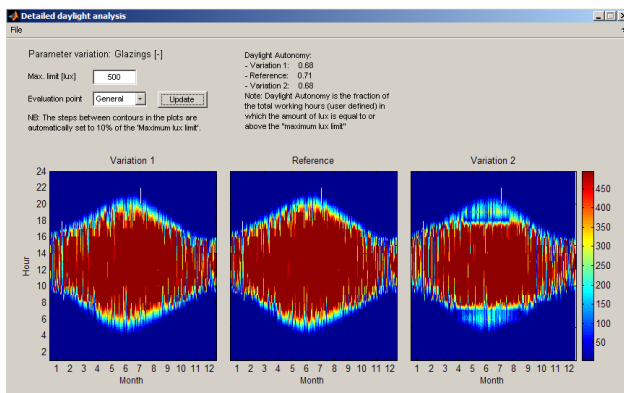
Detailed daylight analysis
File

Parameter variation: Glazings [-]

Max. limit [lux] 500

Evaluation point General

Update

NB: The steps between contours in the plots are automatically set to 10% of the 'Maximum lux limit'.

Daylight Autonomy:
- Variation 1: 0.68
- Reference: 0.71
- Variation 2: 0.68
Note: Daylight Autonomy is the fraction of the total working hours (user defined) in which the amount of lux is equal to or above the "maximum lux limit"

Variation 1

Reference

Variation 2

Hour
24
22
20
18
16
14
12
10
8
6
4
2

1 2 3 4 5 6 7 8 9 10 11 12
Month

1 2 3 4 5 6 7 8 9 10 11 12
Month

1 2 3 4 5 6 7 8 9 10 11 12
Month

450
400
350
300
250
200
150
100
50